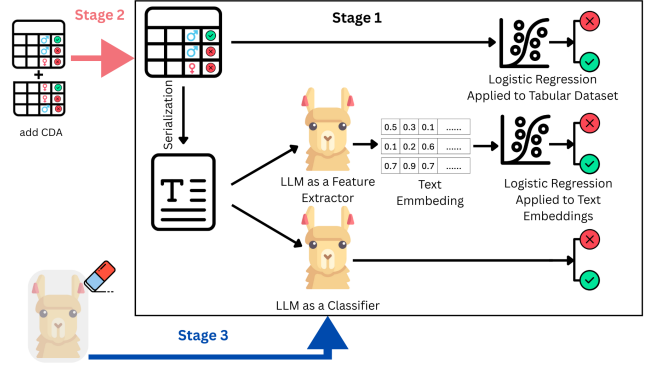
Stage 2

add CDA

Stage 1

Logistic Regression Applied to Tabular Dataset

Serialization

| 0.5 | 0.3 | 0.1 | ...... |
|---|---|---|---|
| 0.1 | 0.2 | 0.6 | ...... |
| 0.7 | 0.9 | 0.7 | ...... |

LLM as a Feature Extractor

Text Emmbeding

Logistic Regression Applied to Text Embeddings

LLM as a Classifier

Stage 3